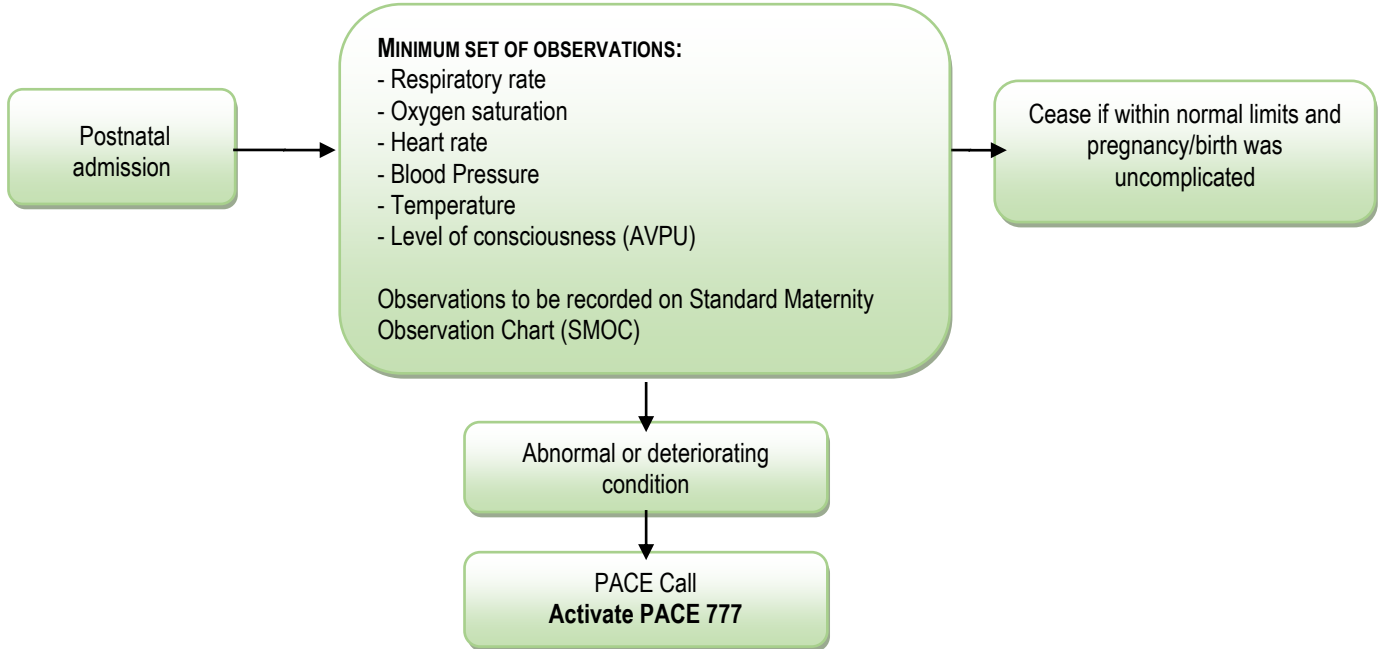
Postnatal admission

MINIMUM SET OF OBSERVATIONS:
- Respiratory rate
- Oxygen saturation
- Heart rate
- Blood Pressure
- Temperature
- Level of consciousness (AVPU)

Observations to be recorded on Standard Maternity Observation Chart (SMOC)

Cease if within normal limits and pregnancy/birth was uncomplicated

Abnormal or deteriorating condition

PACE Call
**Activate PACE 777**